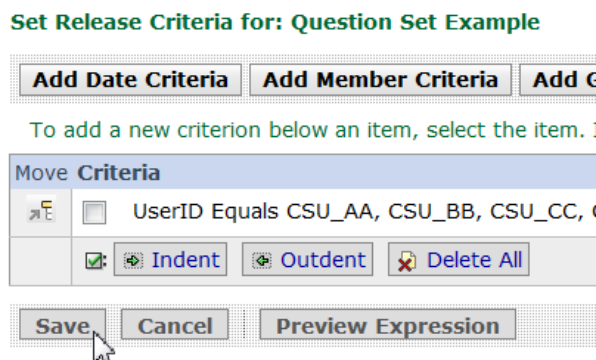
Set Release Criteria for: Question Set Example

Add Date Criteria | Add Member Criteria | Add G

To add a new criterion below an item, select the item. I

| Move | Criteria |
|---|---|
| | UserID Equals CSU_AA, CSU_BB, CSU_CC, C |
| | Indent Outdent Delete All |

Save Cancel Preview Expression